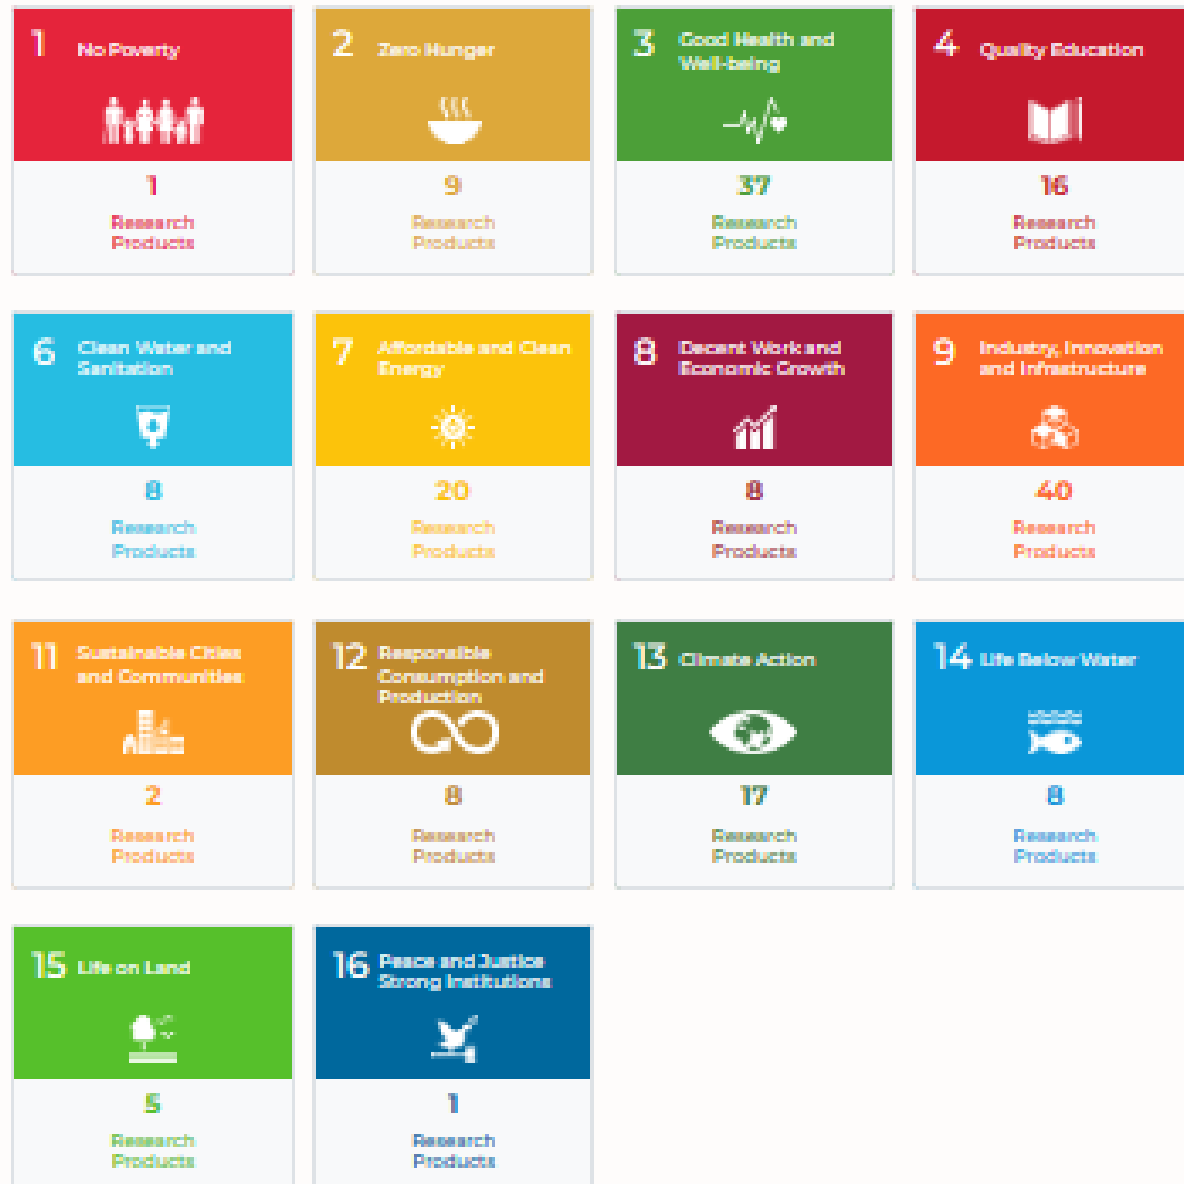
1 No Poverty

1

Research Products

2 Zero Hunger

9

Research Products

3 Good Health and Well-being

37

Research Products

4 Quality Education

16

Research Products

6 Clean Water and Sanitation

8

Research Products

7 Affordable and Clean Energy

20

Research Products

8 Decent Work and Economic Growth

8

Research Products

9 Industry, Innovation and Infrastructure

40

Research Products

11 Sustainable Cities and Communities

2

Research Products

12 Responsible Consumption and Production

8

Research Products

13 Climate Action

17

Research Products

14 Life Below Water

8

Research Products

15 Life on Land

5

Research Products

16 Peace and Justice Strong Institutions

1

Research Products